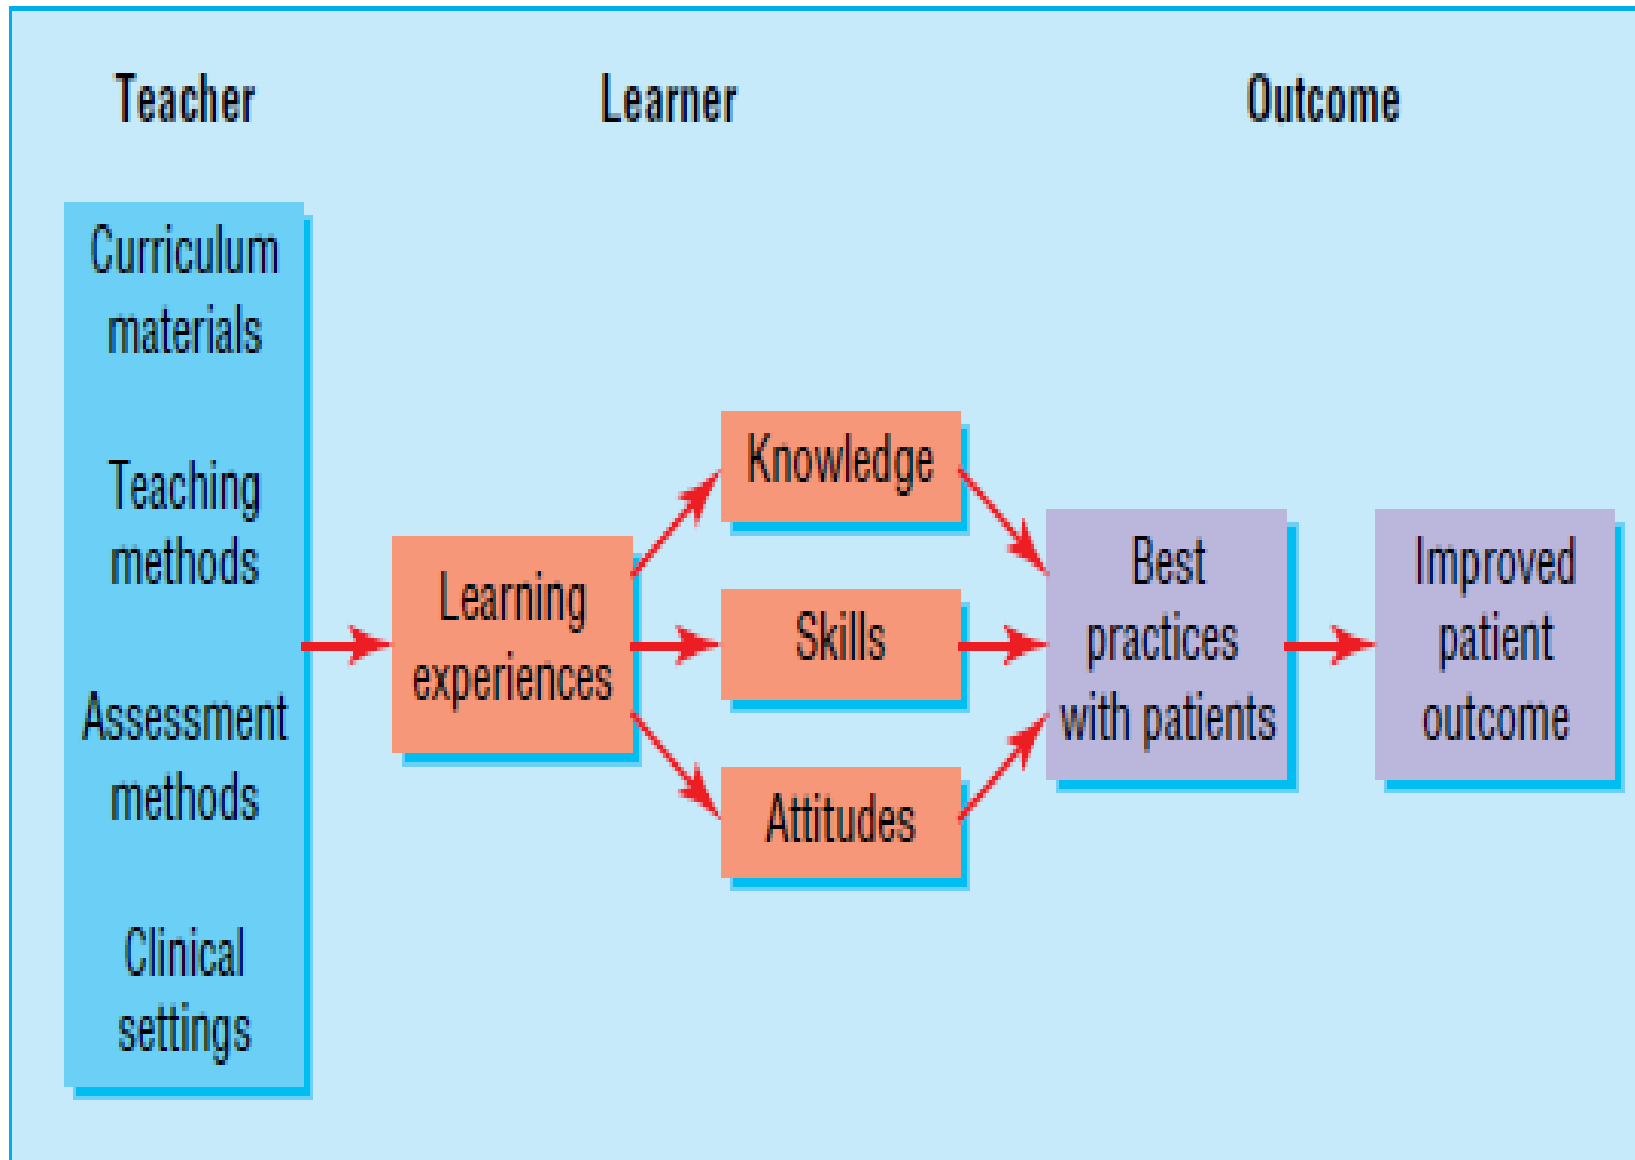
Teacher

Learner

Outcome

Curriculum materials

Teaching methods

Assessment methods

Clinical settings

Learning experiences

Knowledge

Skills

Attitudes

Best practices with patients

Improved patient outcome